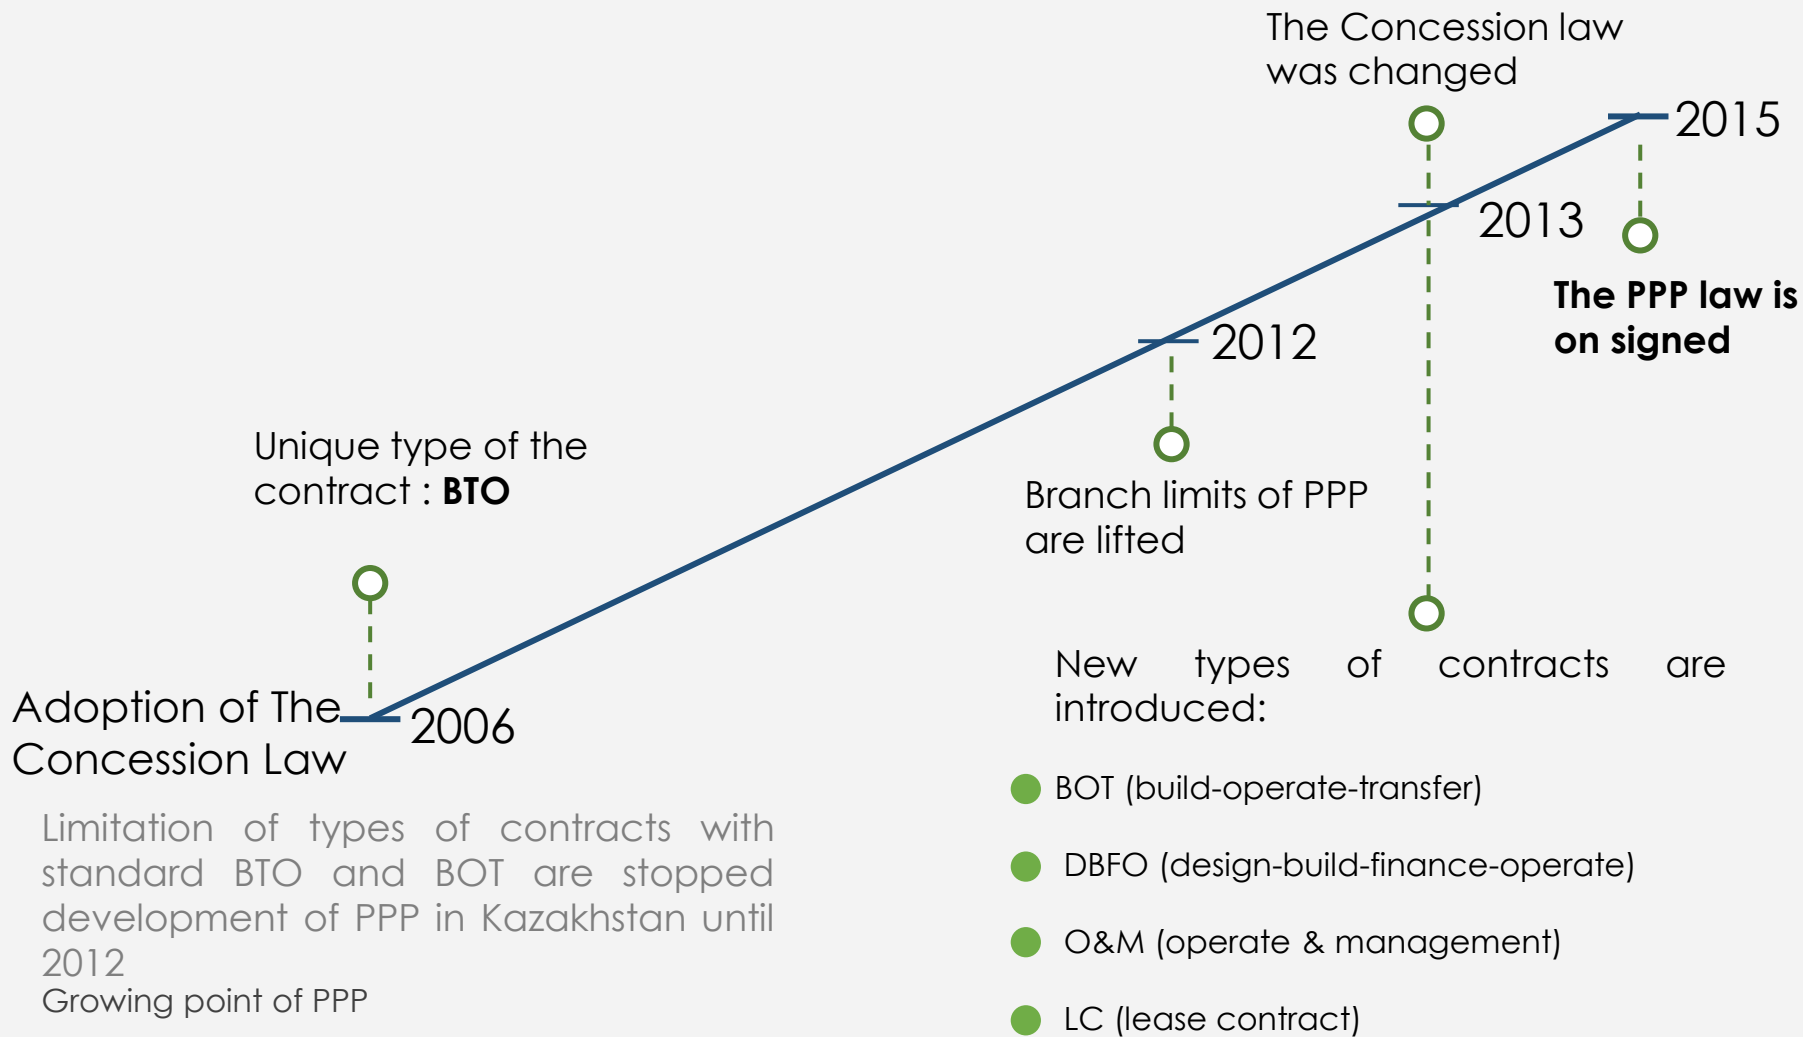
The Concession law was changed

2015

2013

The PPP law is on signed

2012

Unique type of the contract : **BTO**

Branch limits of PPP are lifted

New types of contracts are introduced:

Adoption of The Concession Law

2006

Limitation of types of contracts with standard BTO and BOT are stopped development of PPP in Kazakhstan until 2012

Growing point of PPP

- BOT (build-operate-transfer)
- DBFO (design-build-finance-operate)
- O&M (operate & management)
- LC (lease contract)